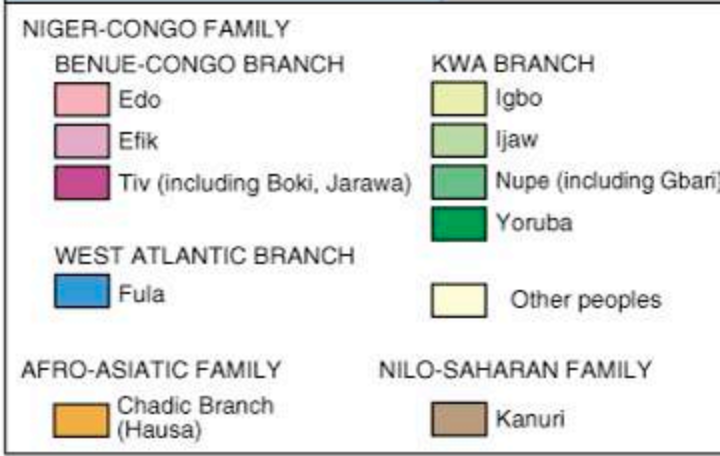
NIGER-CONGO FAMILY

BENUE-CONGO BRANCH

Edo

Efik

Tiv (including Boki, Jarawa)

KWA BRANCH

Igbo

Ijaw

Nupe (including Gbari)

Yoruba

WEST ATLANTIC BRANCH

Fula

Other peoples

AFRO-ASIATIC FAMILY

Chadic Branch (Hausa)

NILO-SAHARAN FAMILY

Kanuri